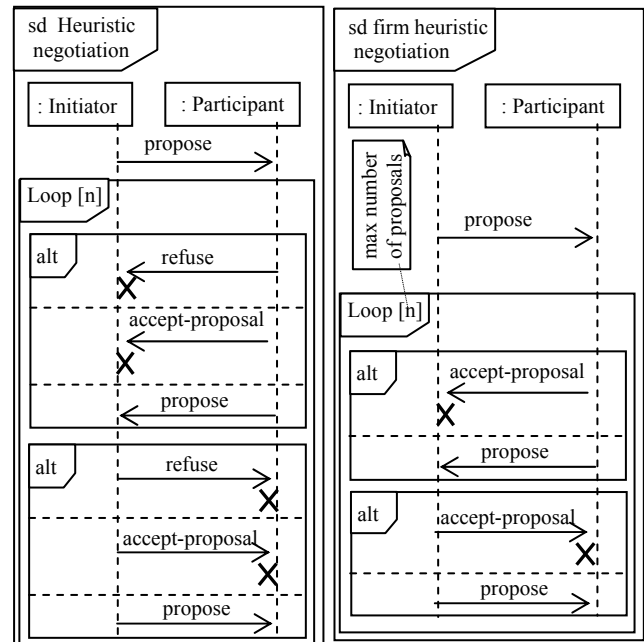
sd Heuristic negotiation

: Initiator

: Participant

propose

Loop [n]

alt

refuse

accept-proposal

propose

alt

refuse

accept-proposal

propose

sd firm heuristic negotiation

: Initiator

: Participant

max number of proposals

propose

Loop [n]

alt

accept-proposal

propose

alt

accept-proposal

propose